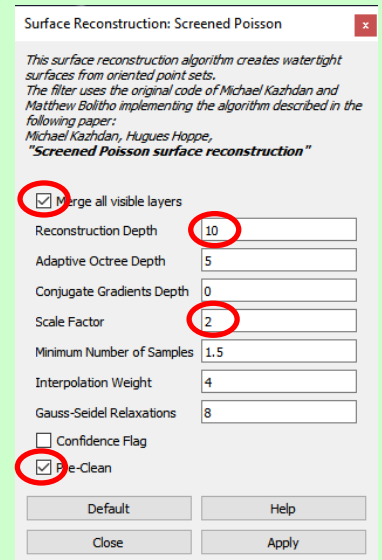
Surface Reconstruction: Screened Poisson

x

This surface reconstruction algorithm creates watertight surfaces from oriented point sets.
The filter uses the original code of Michael Kazhdan and Matthew Bolitho implementing the algorithm described in the following paper:
Michael Kazhdan, Hugues Hoppe,
**"Screened Poisson surface reconstruction"**

Merge all visible layers

Reconstruction Depth 10

Adaptive Octree Depth 5

Conjugate Gradients Depth 0

Scale Factor 2

Minimum Number of Samples 1.5

Interpolation Weight 4

Gauss-Seidel Relaxations 8

Confidence Flag

Pre-Clean

Default

Help

Close

Apply